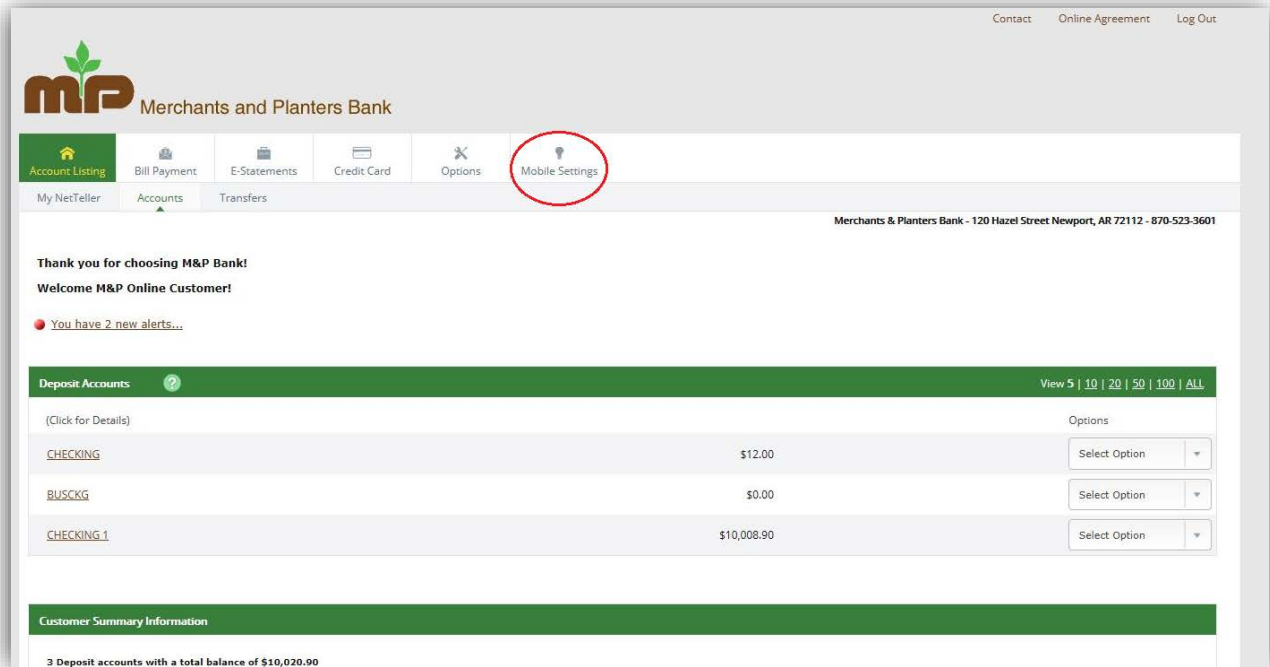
Contact Online Agreement Log Out

Merchants and Planters Bank

Account Listing Bill Payment E-Statements Credit Card Options Mobile Settings

My NetTeller Accounts Transfers

Merchants & Planters Bank - 120 Hazel Street Newport, AR 72112 - 870-523-3601

Thank you for choosing M&P Bank!

Welcome M&P Online Customer!

You have 2 new alerts...

Deposit Accounts

View 5 | 10 | 20 | 50 | 100 | ALL

(Click for Details)

Options

| | | |
|---|---|---|
| CHECKING | $12.00 | Select Option |
| BUSCKG | $0.00 | Select Option |
| CHECKING 1 | $10,008.90 | Select Option |

Customer Summary Information

3 Deposit accounts with a total balance of $10,020.90